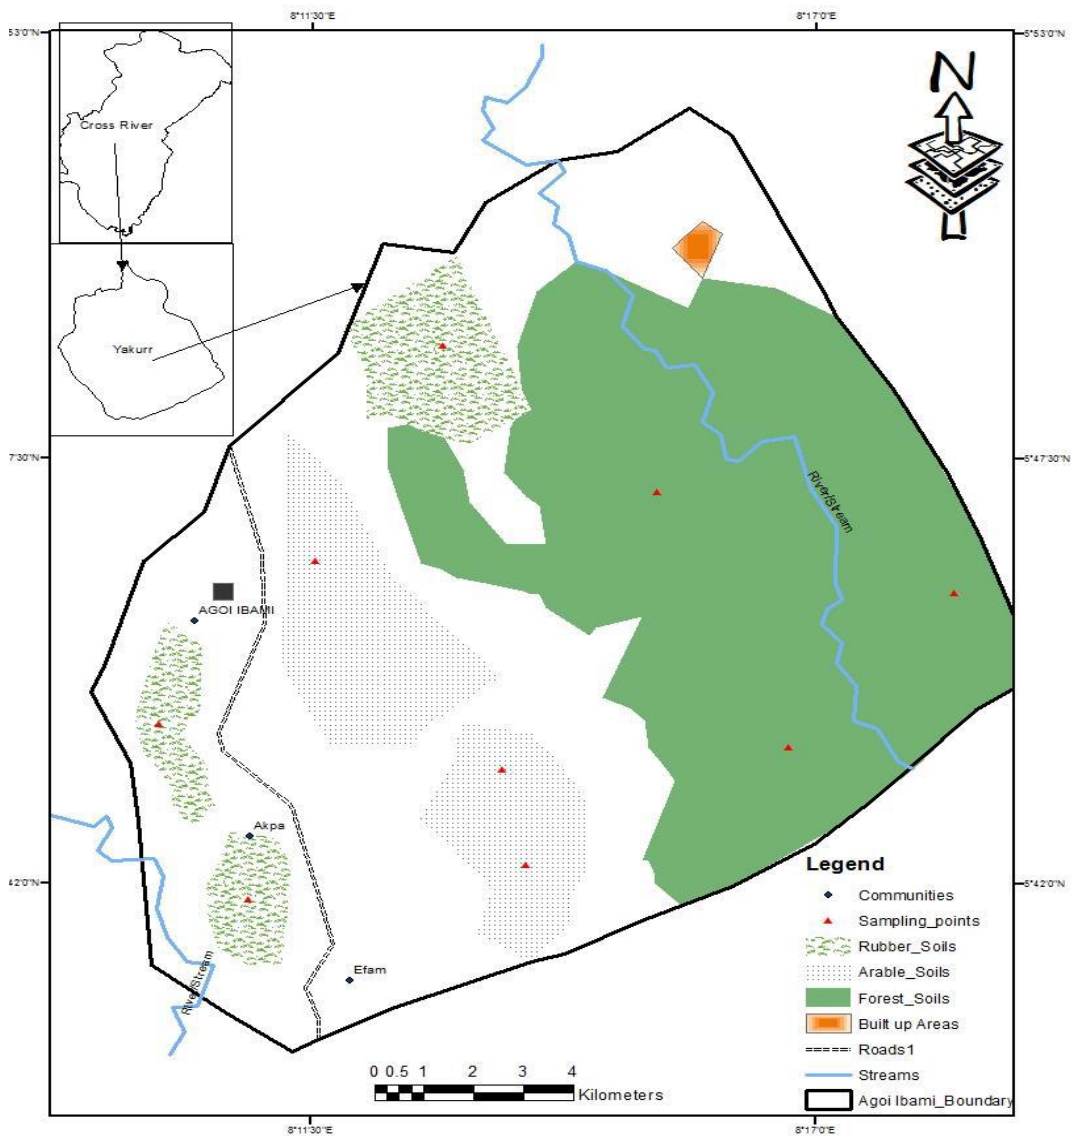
8°11'30"E
8°17'0"E
5°53'0"N
5°53'0"N
Cross River
Yakurr
N
7'30"N
5°47'30"N
River/Stream
AGOI IBAMI
Akpa
Efam
River/Stream
4'2'0"N
5°42'0"N
Legend
Communities
Sampling_points
Rubber_Soils
Arable_Soils
Forest_Soils
Built up Areas
Roads1
Streams
Agoi Ibami_Boundary
0 0.5 1 2 3 4
Kilometers
8°11'30"E
8°17'0"E